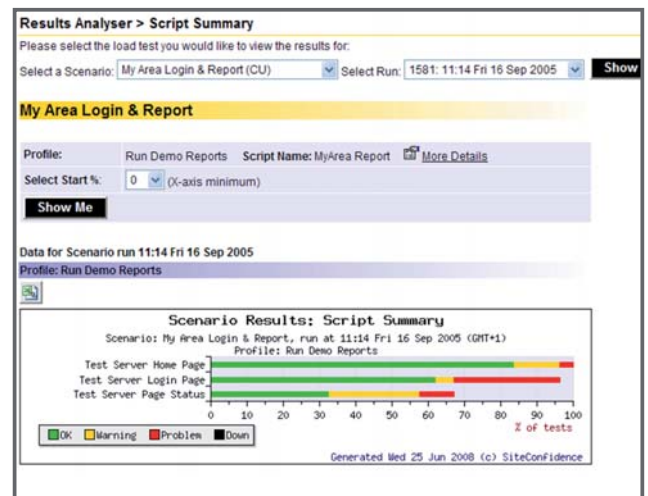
Results Analyser > Script Summary

Please select the load test you would like to view the results for:

Select a Scenario: My Area Login & Report (CU) Select Run: 1581: 11:14 Fri 16 Sep 2005 Show

My Area Login & Report

Profile: Run Demo Reports Script Name: MyArea Report More Details

Select Start %: 0 (X-axis minimum)

Show Me

Data for Scenario run 11:14 Fri 16 Sep 2005

Profile: Run Demo Reports

Scenario Results: Script Summary

Scenario: My Area Login & Report, run at 11:14 Fri 16 Sep 2005 (GMT+1)

Profile: Run Demo Reports

Test Server Home Page

Test Server Login Page

Test Server Page Status

0 10 20 30 40 50 60 70 80 90 100

% of tests

OK Warning Problem Down

Generated Wed 25 Jun 2008 (c) SiteConfidence